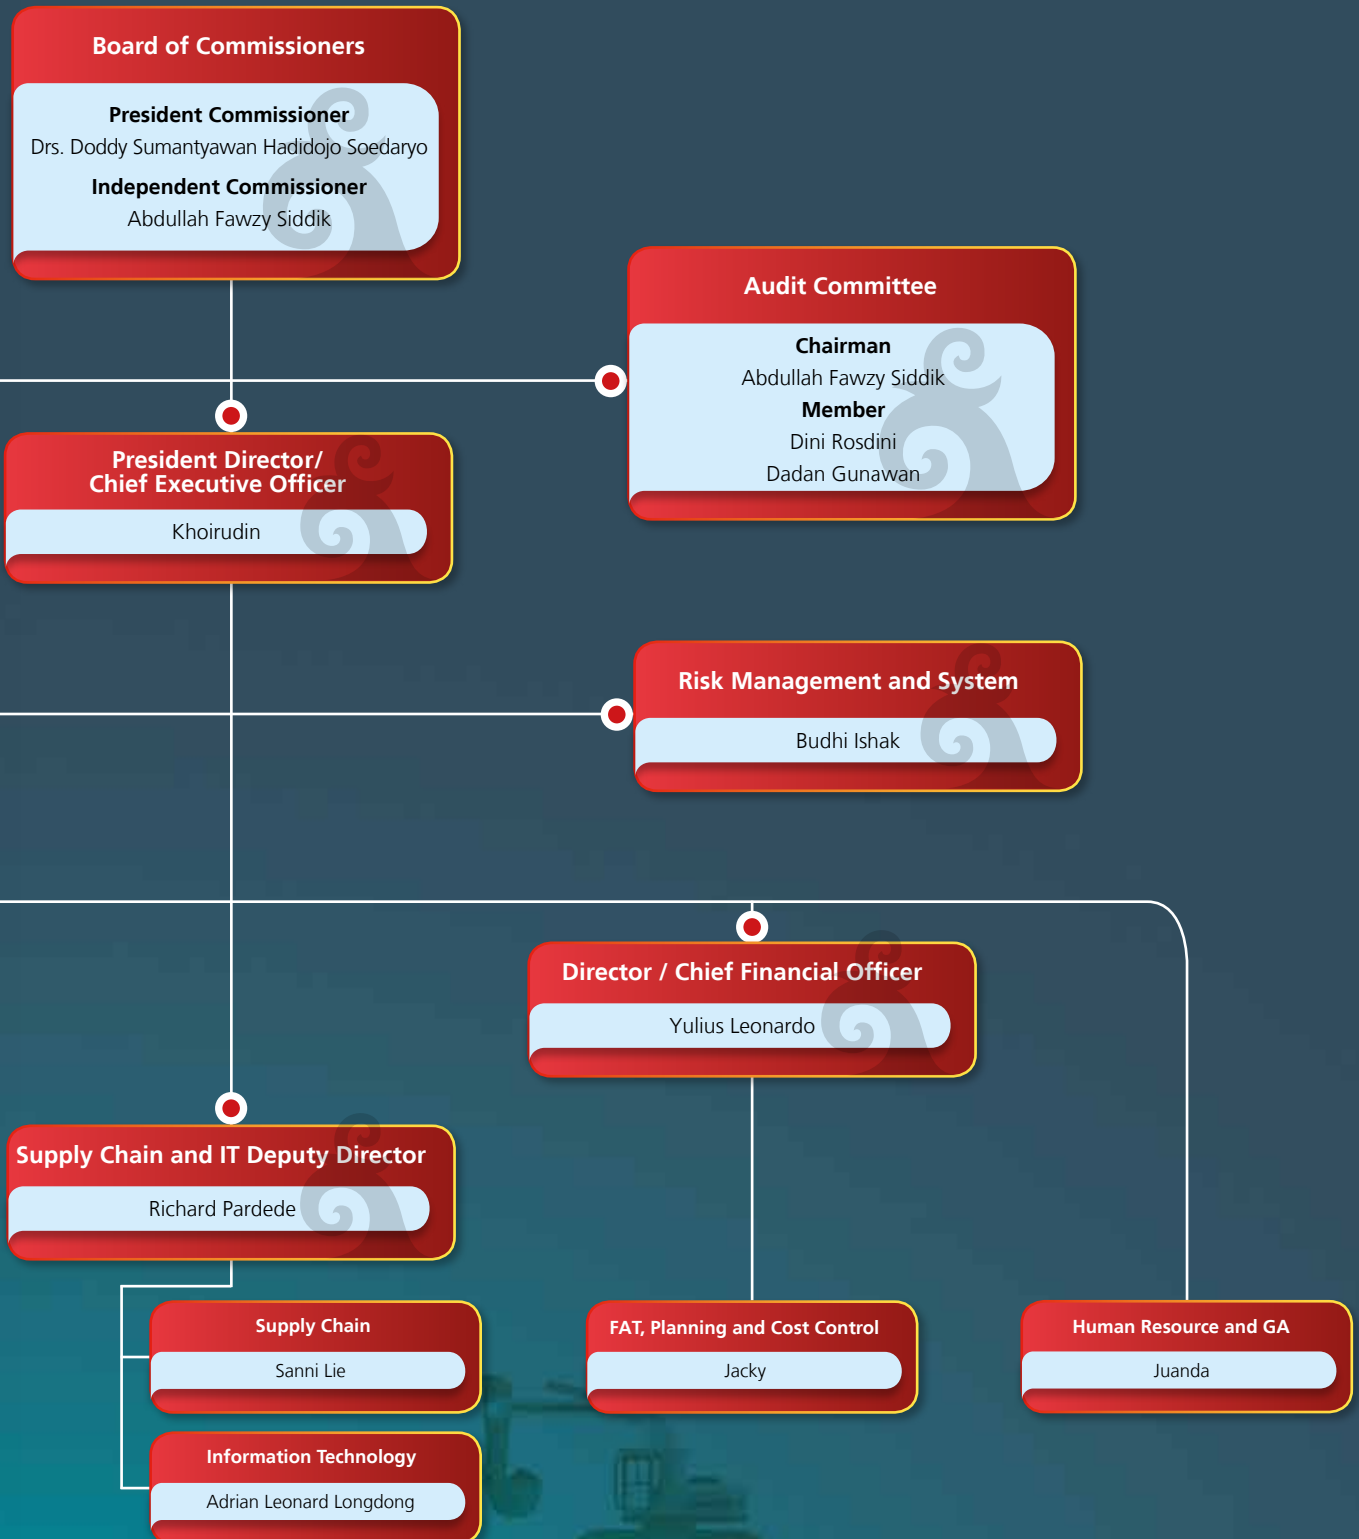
Board of Commissioners

President Commissioner
Drs. Doddy Sumantyawan Hadidojo Soedaryo

Independent Commissioner
Abdullah Fawzy Siddik

Audit Committee

Chairman
Abdullah Fawzy Siddik

Member
Dini Rosdini
Dadan Gunawan

President Director/ Chief Executive Officer

Khoirudin

Risk Management and System

Budhi Ishak

Director / Chief Financial Officer

Yulius Leonardo

Supply Chain and IT Deputy Director

Richard Pardede

Supply Chain

Sanni Lie

FAT, Planning and Cost Control

Jacky

Human Resource and GA

Juanda

Information Technology

Adrian Leonard Longdong